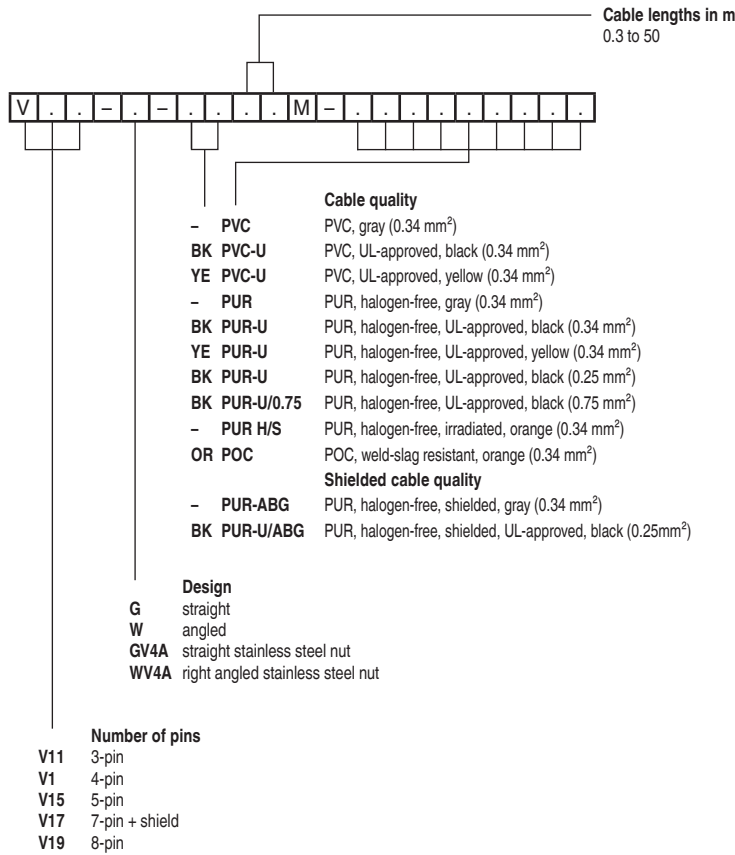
Cable lengths in m
0.3 to 50

V . . – . – . . . . M – . . . . . . . .

Cable quality

| | | |
|---|---|---|
| – | PVC | PVC, gray (0.34 mm$^2$) |
| BK | PVC-U | PVC, UL-approved, black (0.34 mm$^2$) |
| YE | PVC-U | PVC, UL-approved, yellow (0.34 mm$^2$) |
| – | PUR | PUR, halogen-free, gray (0.34 mm$^2$) |
| BK | PUR-U | PUR, halogen-free, UL-approved, black (0.34 mm$^2$) |
| YE | PUR-U | PUR, halogen-free, UL-approved, yellow (0.34 mm$^2$) |
| BK | PUR-U | PUR, halogen-free, UL-approved, black (0.25 mm$^2$) |
| BK | PUR-U/0.75 | PUR, halogen-free, UL-approved, black (0.75 mm$^2$) |
| – | PUR H/S | PUR, halogen-free, irradiated, orange (0.34 mm$^2$) |
| OR | POC | POC, weld-slag resistant, orange (0.34 mm$^2$) |

Shielded cable quality

| | | |
|---|---|---|
| – | PUR-ABG | PUR, halogen-free, shielded, gray (0.34 mm$^2$) |
| BK | PUR-U/ABG | PUR, halogen-free, shielded, UL-approved, black (0.25mm$^2$) |

Design
G straight
W angled
GV4A straight stainless steel nut
WV4A right angled stainless steel nut

Number of pins
V11 3-pin
V1 4-pin
V15 5-pin
V17 7-pin + shield
V19 8-pin